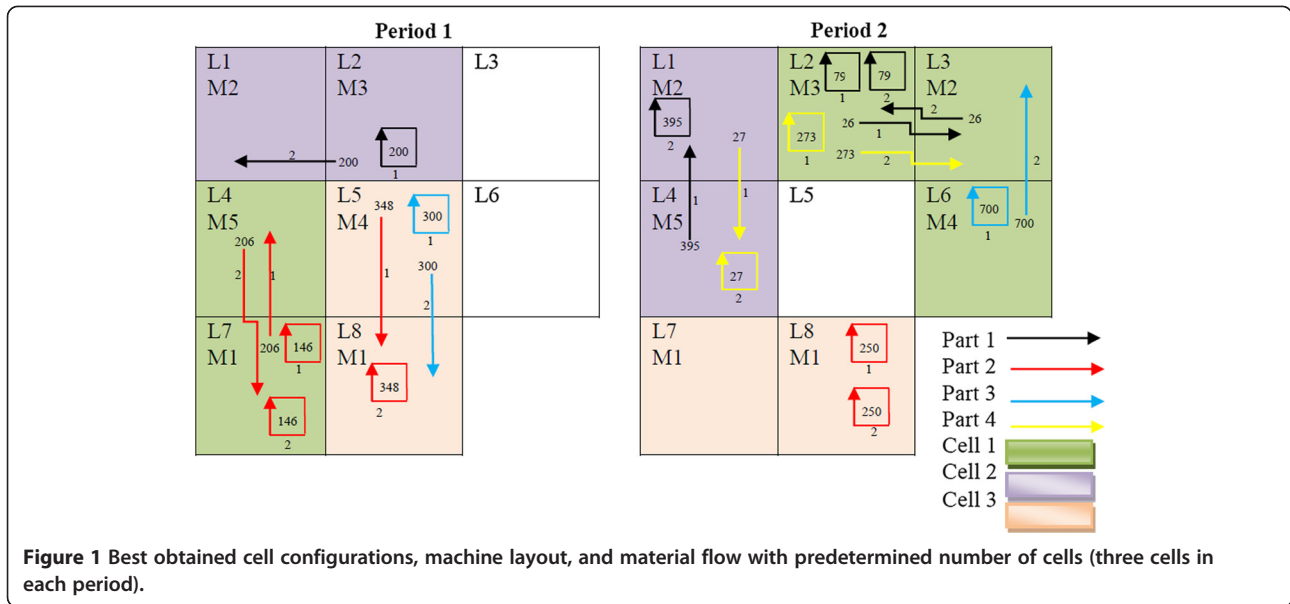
Period 1

L1
M2

L2
M3

L3

2
200

200
1

L4
M5

206

2

1

L5
M4

348

300
1

300

1

2

L6

L7
M1

206

146
1

146
2

L8
M1

348
2

Period 2

L1
M2

395
2

27

L2
M3

79
1

79
2

273
1

26

1

273

2

L3
M2

2

26

2

L4
M5

1

395

1

27
2

L5

L6
M4

700
1

700

L7
M1

L8
M1

250
1

250
2

Part 1
Part 2
Part 3
Part 4
Cell 1
Cell 2
Cell 3

Figure 1 Best obtained cell configurations, machine layout, and material flow with predetermined number of cells (three cells in each period).